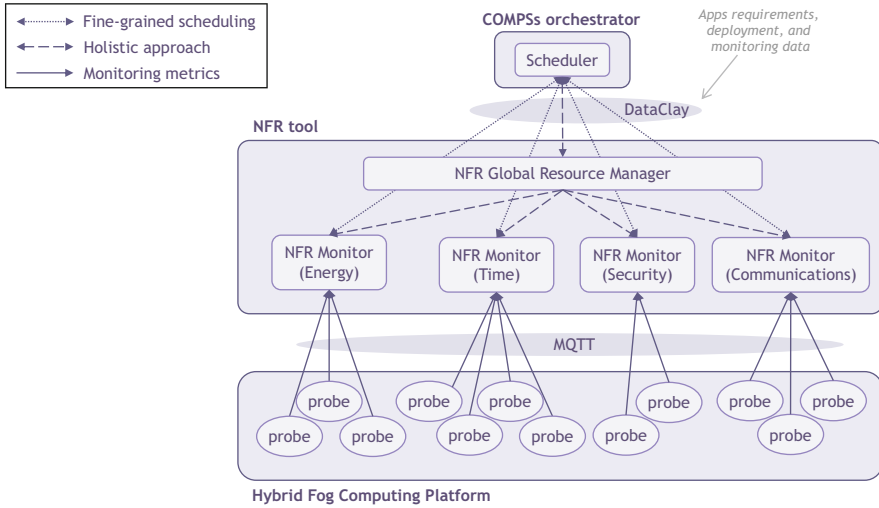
Fine-grained scheduling
Holistic approach
Monitoring metrics

COMPSs orchestrator

Scheduler

Apps requirements, deployment, and monitoring data

DataClay

NFR tool

NFR Global Resource Manager

NFR Monitor (Energy)

NFR Monitor (Time)

NFR Monitor (Security)

NFR Monitor (Communications)

MQTT

probe
probe
probe
probe
probe
probe
probe
probe
probe
probe
probe
probe

Hybrid Fog Computing Platform